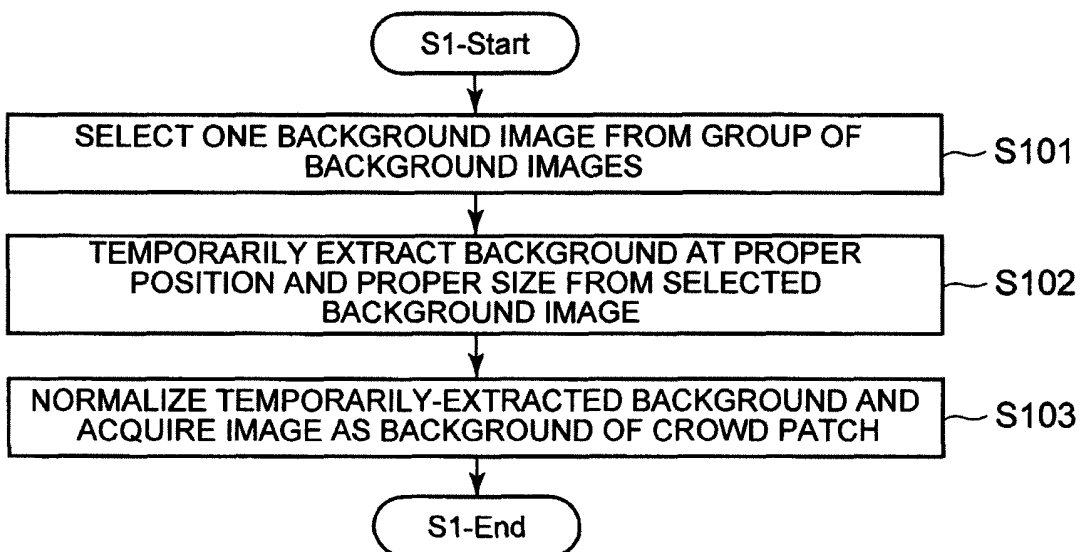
S1-Start

SELECT ONE BACKGROUND IMAGE FROM GROUP OF BACKGROUND IMAGES

S101

TEMPORARILY EXTRACT BACKGROUND AT PROPER POSITION AND PROPER SIZE FROM SELECTED BACKGROUND IMAGE

S102

NORMALIZE TEMPORARILY-EXTRACTED BACKGROUND AND ACQUIRE IMAGE AS BACKGROUND OF CROWD PATCH

S103

S1-End